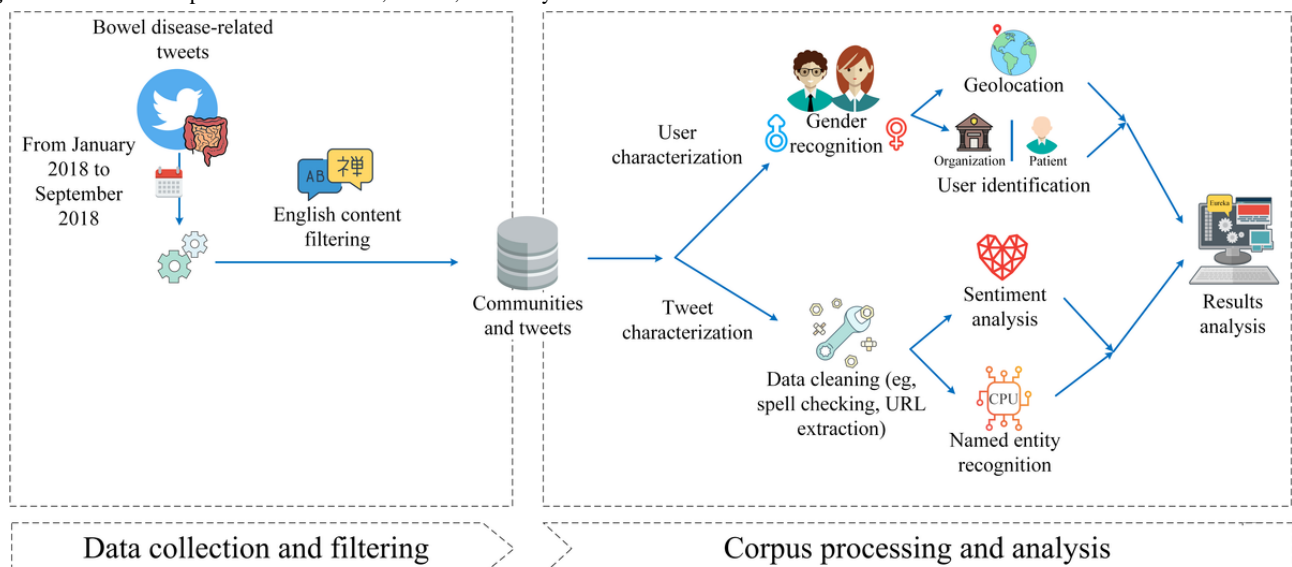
Bowel disease-related tweets

From January 2018 to September 2018

AB 禅

English content filtering

Communities and tweets

User characterization

Gender recognition

Geolocation

Organization | Patient

User identification

Tweet characterization

Data cleaning (eg, spell checking, URL extraction)

Sentiment analysis

CPU

Named entity recognition

Eureka

Results analysis

Data collection and filtering

Corpus processing and analysis